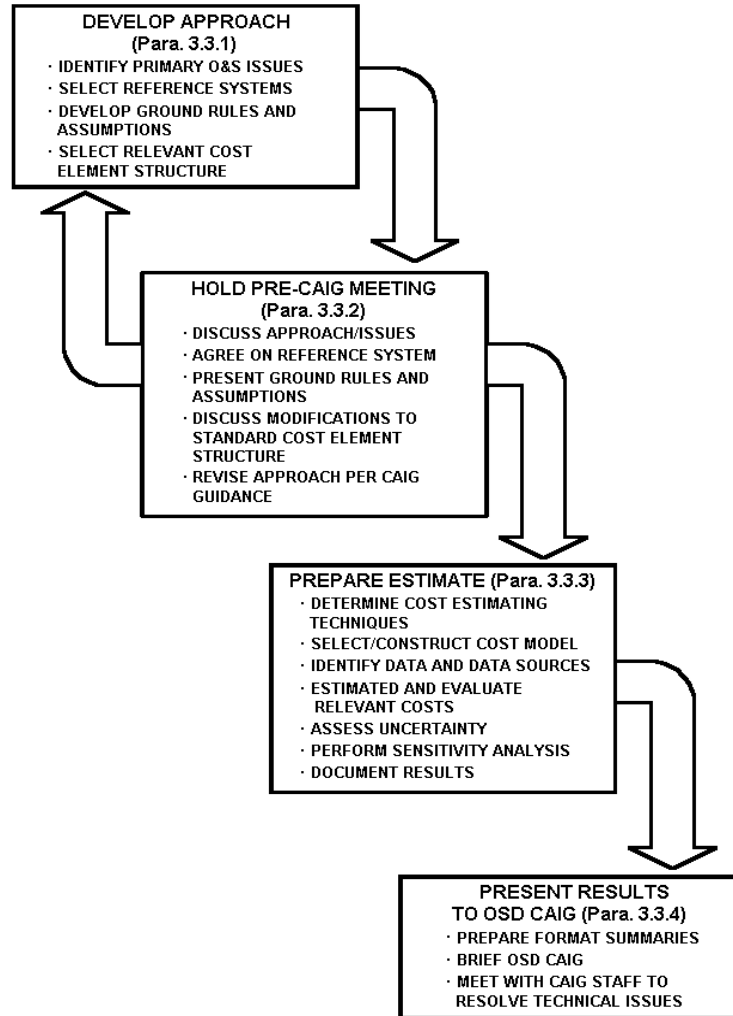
DEVELOP APPROACH
(Para. 3.3.1)

· IDENTIFY PRIMARY O&S ISSUES
· SELECT REFERENCE SYSTEMS
· DEVELOP GROUND RULES AND ASSUMPTIONS
· SELECT RELEVANT COST ELEMENT STRUCTURE

HOLD PRE-CAIG MEETING
(Para. 3.3.2)

· DISCUSS APPROACH/ISSUES
· AGREE ON REFERENCE SYSTEM
· PRESENT GROUND RULES AND ASSUMPTIONS
· DISCUSS MODIFICATIONS TO STANDARD COST ELEMENT STRUCTURE
· REVISE APPROACH PER CAIG GUIDANCE

PREPARE ESTIMATE (Para. 3.3.3)

· DETERMINE COST ESTIMATING TECHNIQUES
· SELECT/CONSTRUCT COST MODEL
· IDENTIFY DATA AND DATA SOURCES
· ESTIMATED AND EVALUATE RELEVANT COSTS
· ASSESS UNCERTAINTY
· PERFORM SENSITIVITY ANALYSIS
· DOCUMENT RESULTS

PRESENT RESULTS
TO OSD CAIG (Para. 3.3.4)

· PREPARE FORMAT SUMMARIES
· BRIEF OSD CAIG
· MEET WITH CAIG STAFF TO RESOLVE TECHNICAL ISSUES